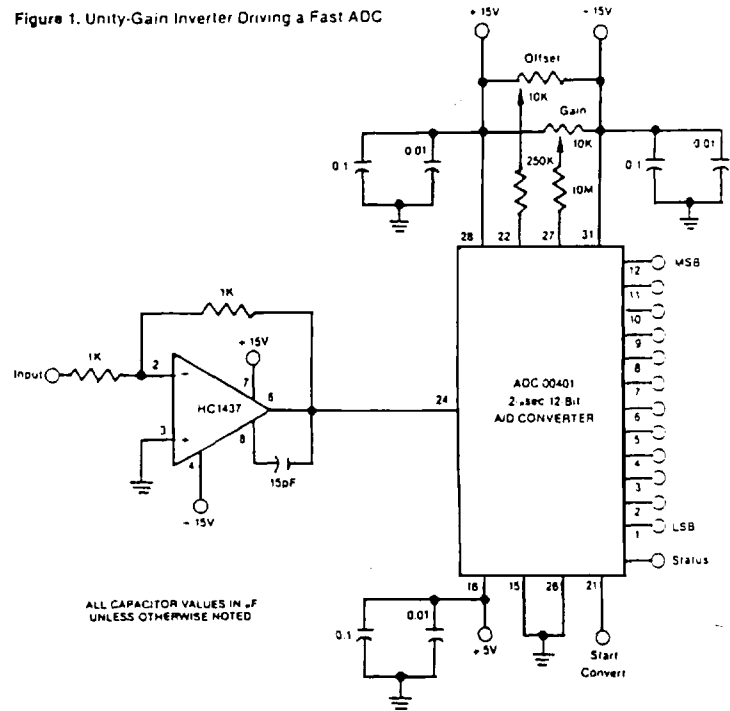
Figure 1. Unity-Gain Inverter Driving a Fast ADC

+15V

-15V

Offset

10K

Gain

10K

250K

10M

0.1

0.01

0.1

0.01

28

22

27

31

1K

1K

Input

2

3

+15V

7

6

8

4

HC1437

-15V

15pF

24

ADC 00401

2 μsec 12 Bit

A/D CONVERTER

12

11

10

9

8

7

6

5

4

3

2

1

MSB

LSB

Status

16

15

26

21

0.1

0.01

+5V

Start Convert

ALL CAPACITOR VALUES IN μF UNLESS OTHERWISE NOTED